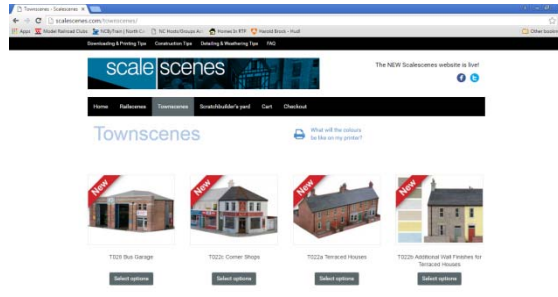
Townscenes - Scalescenes

scalescenes.com/townscenes/

Apps Model Railroad Clubs NCB Fam | North C... NC Hosts/Groups A... Homes in RTP Harold Brock - Hull Other bookm

Downloading & Printing Tips Construction Tips Detailing & Weathering Tips FAQ

scale scenes

The NEW Scalescenes website is live!

Home Railscenes Townscenes Scratchbuilder's yard Cart Checkout

Townscenes

What will the colours be like on my printer?

New
T028 Bus Garage
Select options

New
T022c Corner Shops
Select options

New
T022a Terraced Houses
Select options

New
T022b Additional Wall Finishes for Terraced Houses
Select options